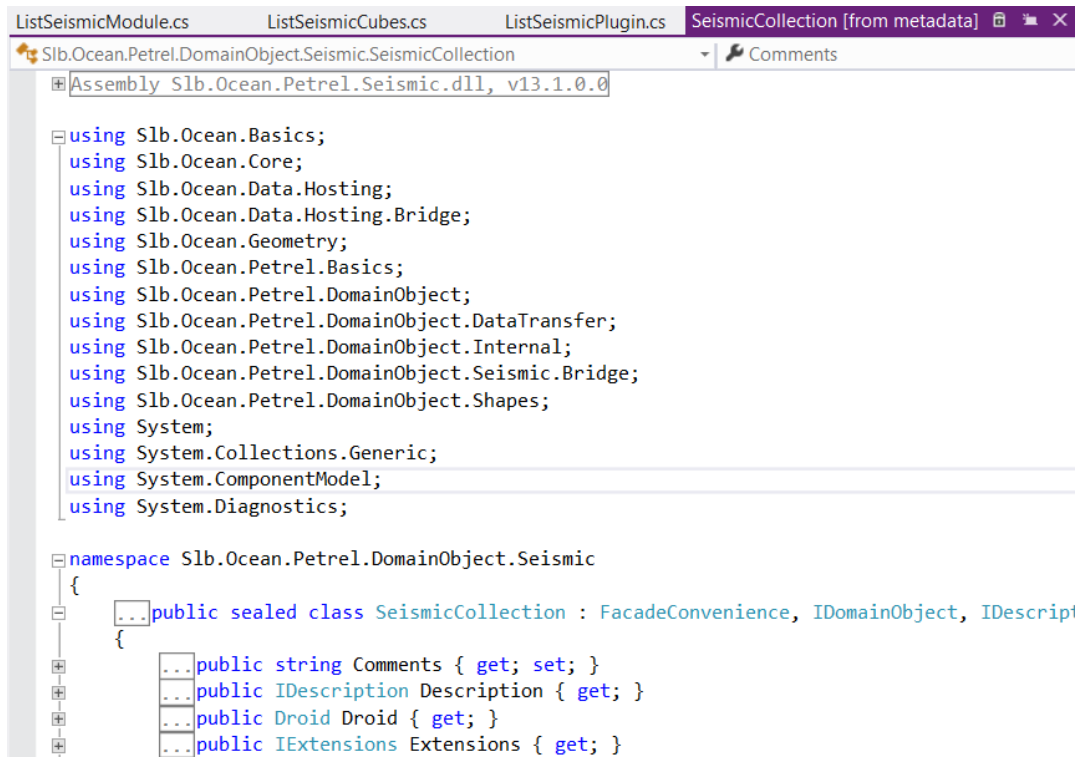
ListSeismicModule.cs ListSeismicCubes.cs ListSeismicPlugin.cs SeismicCollection [from metadata]

Slb.Ocean.Petrel.DomainObject.Seismic.SeismicCollection Comments

Assembly Slb.Ocean.Petrel.Seismic.dll, v13.1.0.0

using Slb.Ocean.Basics;
using Slb.Ocean.Core;
using Slb.Ocean.Data.Hosting;
using Slb.Ocean.Data.Hosting.Bridge;
using Slb.Ocean.Geometry;
using Slb.Ocean.Petrel.Basics;
using Slb.Ocean.Petrel.DomainObject;
using Slb.Ocean.Petrel.DomainObject.DataTransfer;
using Slb.Ocean.Petrel.DomainObject.Internal;
using Slb.Ocean.Petrel.DomainObject.Seismic.Bridge;
using Slb.Ocean.Petrel.DomainObject.Shapes;
using System;
using System.Collections.Generic;
using System.ComponentModel;
using System.Diagnostics;

namespace Slb.Ocean.Petrel.DomainObject.Seismic
{
...public sealed class SeismicCollection : FacadeConvenience, IDomainObject, IDescript
{
...public string Comments { get; set; }
...public IDescription Description { get; }
...public Droid Droid { get; }
...public IExtensions Extensions { get; }